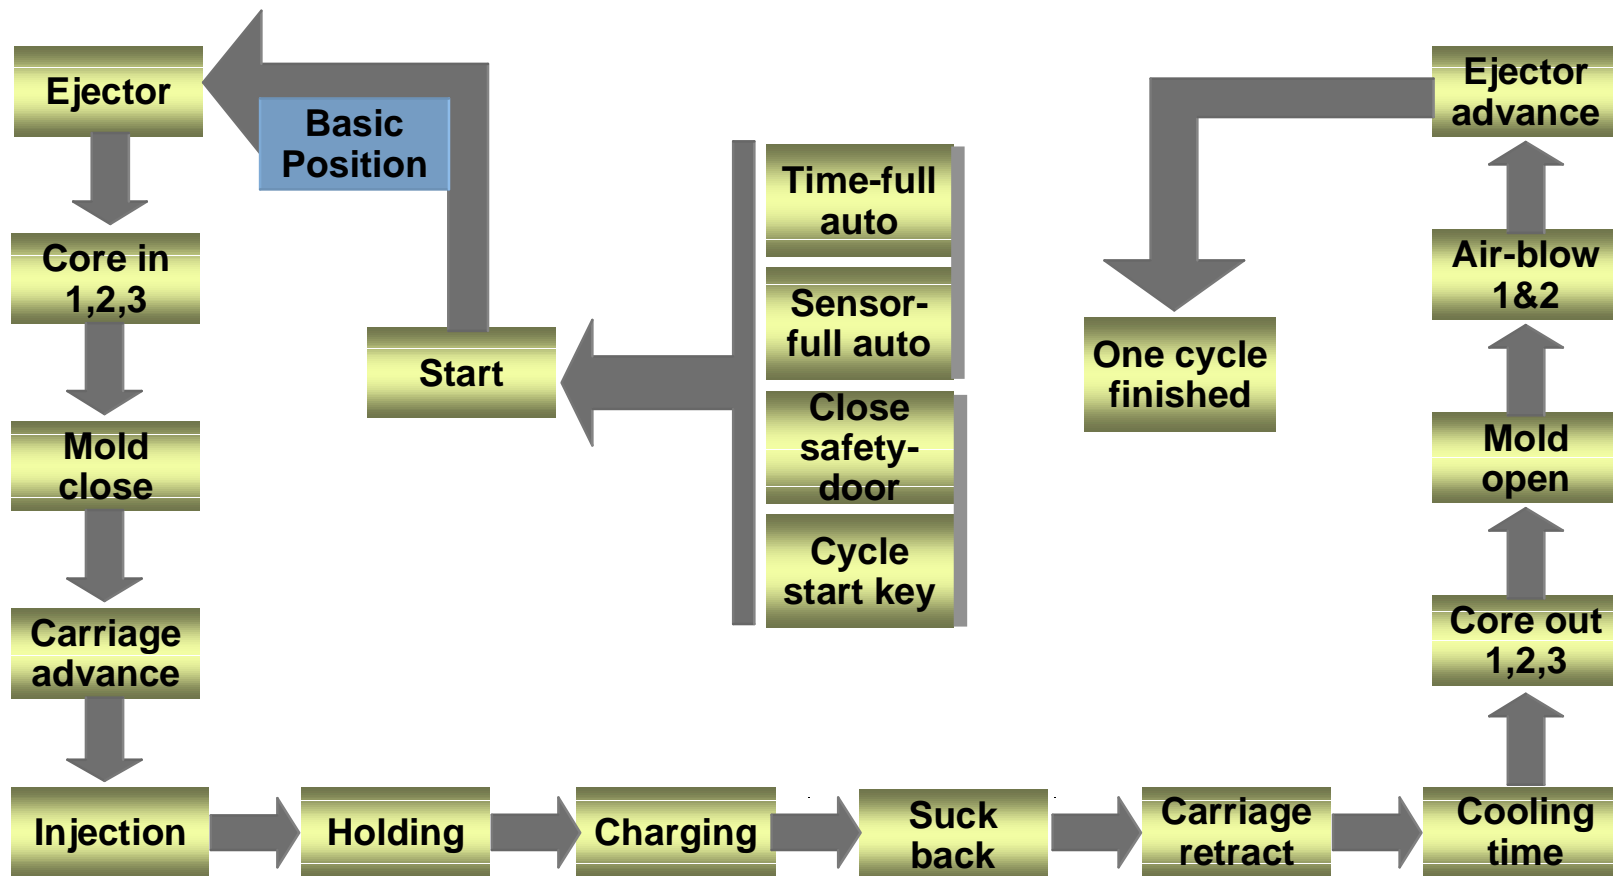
Ejector

Basic Position

Core in 1,2,3

Mold close

Carriage advance

Start

Time-full auto

Sensor-full auto

Close safety-door

Cycle start key

One cycle finished

Ejector advance

Air-blow 1&2

Mold open

Core out 1,2,3

Injection

Holding

Charging

Suck back

Carriage retract

Cooling time